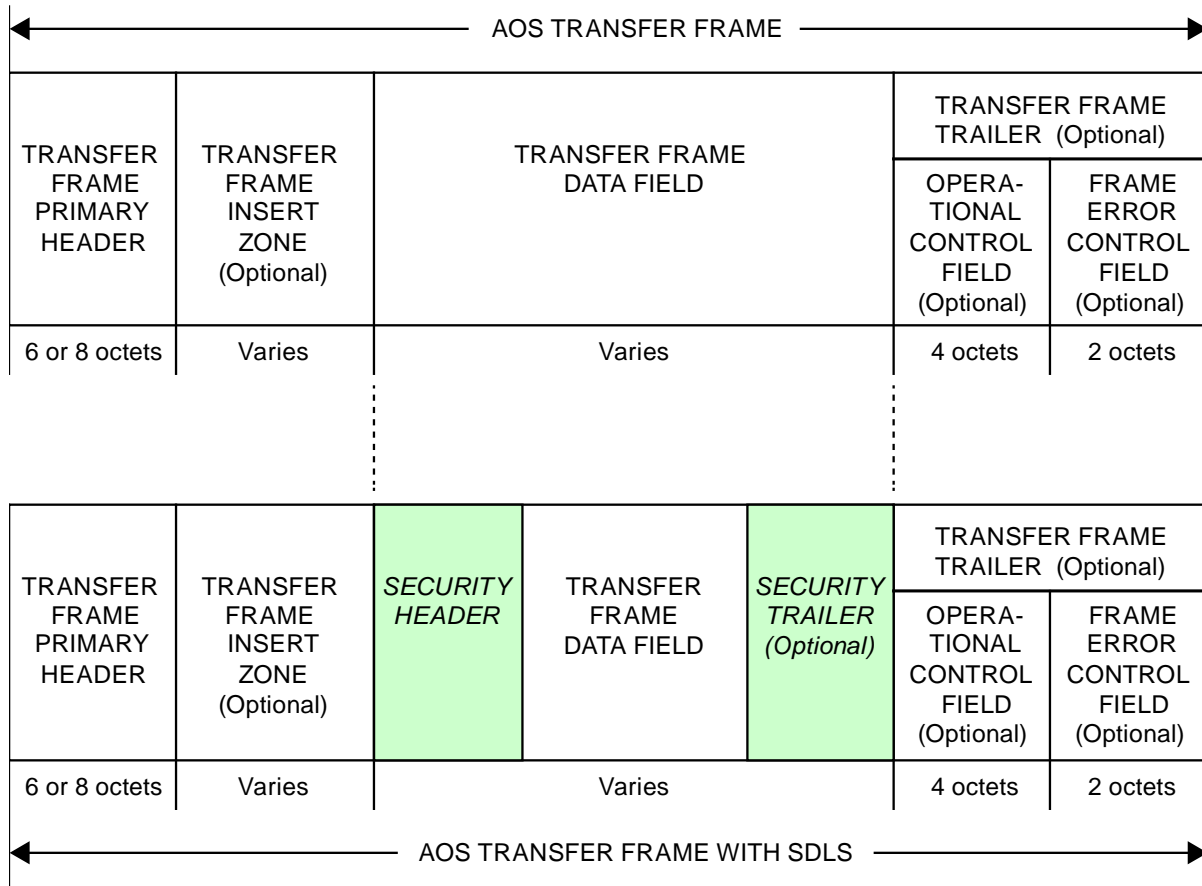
AOS TRANSFER FRAME

| TRANSFER FRAME PRIMARY HEADER | TRANSFER FRAME INSERT ZONE (Optional) | TRANSFER FRAME DATA FIELD | TRANSFER FRAME TRAILER (Optional): OPERATIONAL CONTROL FIELD (Optional) | TRANSFER FRAME TRAILER (Optional): FRAME ERROR CONTROL FIELD (Optional) |
|---|---|---|---|---|
| 6 or 8 octets | Varies | Varies | 4 octets | 2 octets |

| TRANSFER FRAME PRIMARY HEADER | TRANSFER FRAME INSERT ZONE (Optional) | *SECURITY HEADER* | TRANSFER FRAME DATA FIELD | *SECURITY TRAILER (Optional)* | TRANSFER FRAME TRAILER (Optional): OPERATIONAL CONTROL FIELD (Optional) | TRANSFER FRAME TRAILER (Optional): FRAME ERROR CONTROL FIELD (Optional) |
|---|---|---|---|---|---|---|
| 6 or 8 octets | Varies | Varies | | | 4 octets | 2 octets |

AOS TRANSFER FRAME WITH SDLS